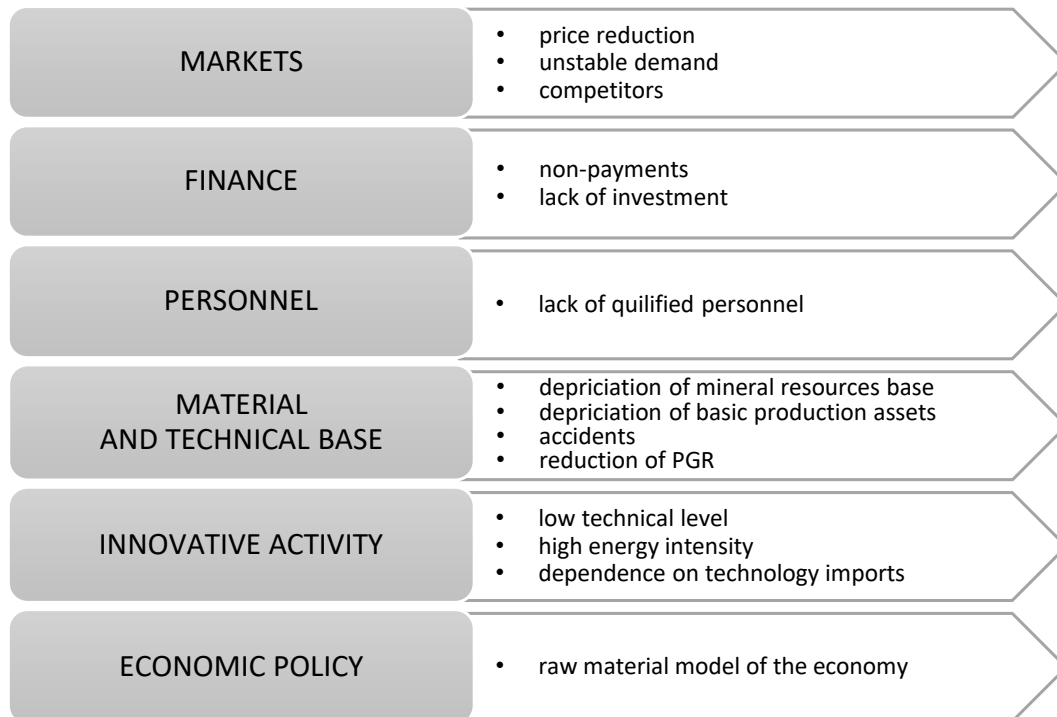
MARKETS
• price reduction
• unstable demand
• competitors

FINANCE
• non-payments
• lack of investment

PERSONNEL
• lack of quilified personnel

MATERIAL AND TECHNICAL BASE
• depriciation of mineral resources base
• depriciation of basic production assets
• accidents
• reduction of PGR

INNOVATIVE ACTIVITY
• low technical level
• high energy intensity
• dependence on technology imports

ECONOMIC POLICY
• raw material model of the economy